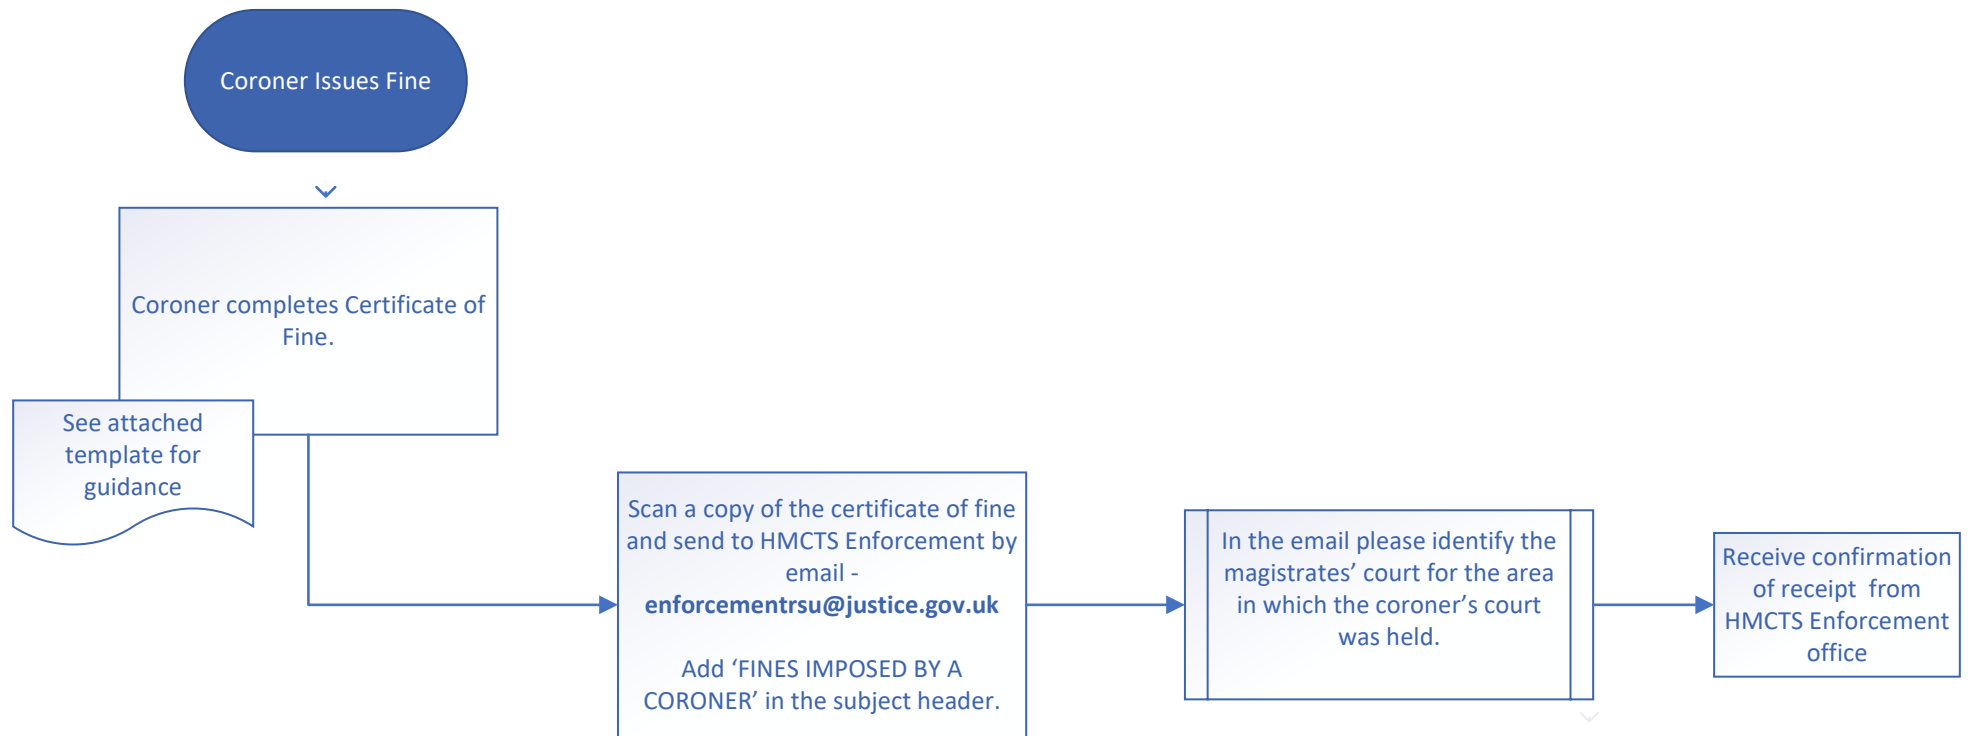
Coroner Issues Fine

Coroner completes Certificate of Fine.

See attached template for guidance

Scan a copy of the certificate of fine and send to HMCTS Enforcement by email - **enforcementrsu@justice.gov.uk**

Add ‘FINES IMPOSED BY A CORONER’ in the subject header.

In the email please identify the magistrates’ court for the area in which the coroner’s court was held.

Receive confirmation of receipt from HMCTS Enforcement office